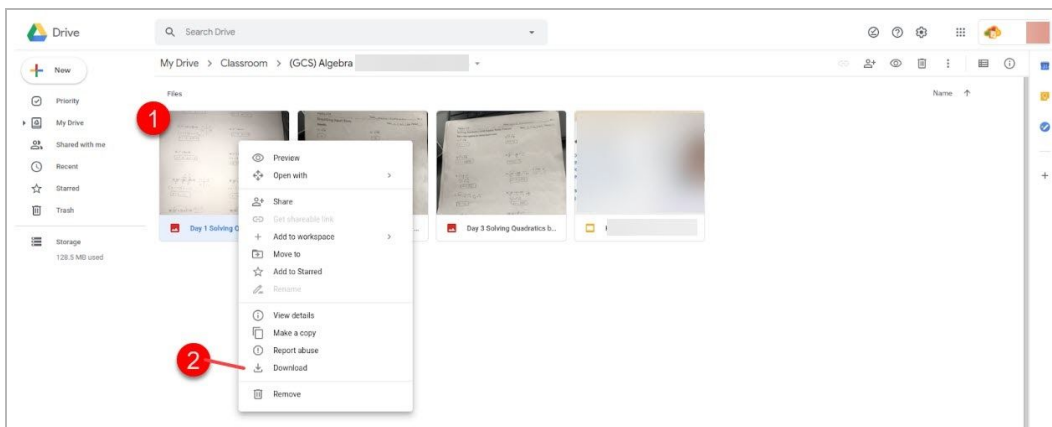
Drive

Search Drive

New

Priority

My Drive

Shared with me

Recent

Starred

Trash

Storage

128.5 MB used

My Drive > Classroom > (GCS) Algebra

Files

Name ↑

1

Day 1 Solving Q

Day 3 Solving Quadratics b...

Preview

Open with

Share

Get shareable link

Add to workspace

Move to

Add to Starred

Rename

View details

Make a copy

Report abuse

2

Download

Remove